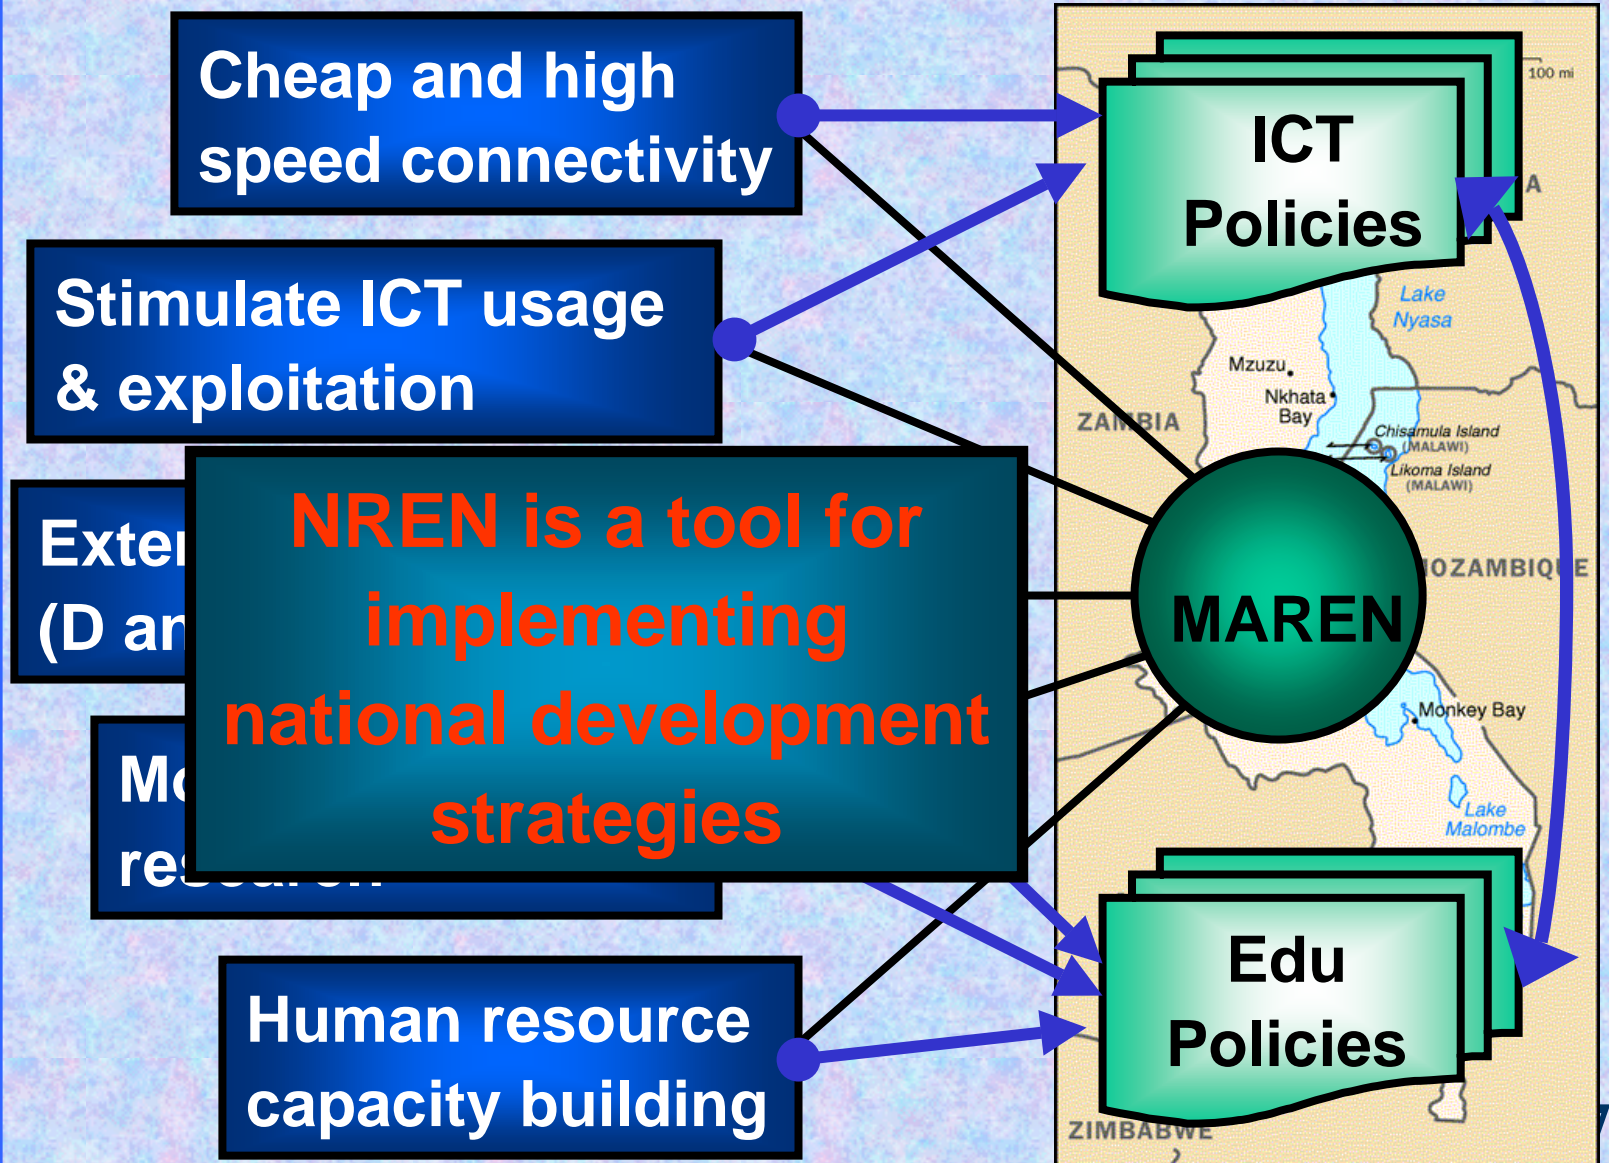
Cheap and high speed connectivity

Stimulate ICT usage & exploitation

Exte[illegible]
(D an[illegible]

Mo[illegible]
re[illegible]

NREN is a tool for implementing national development strategies

Human resource capacity building

ICT Policies

100 mi

A

Lake Nyasa

Mzuzu

Nkhata Bay

ZAMBIA

Chisamula Island (MALAWI)

Likoma Island (MALAWI)

MAREN

MOZAMBIQUE

Monkey Bay

Lake Malombe

Edu Policies

ZIMBABWE